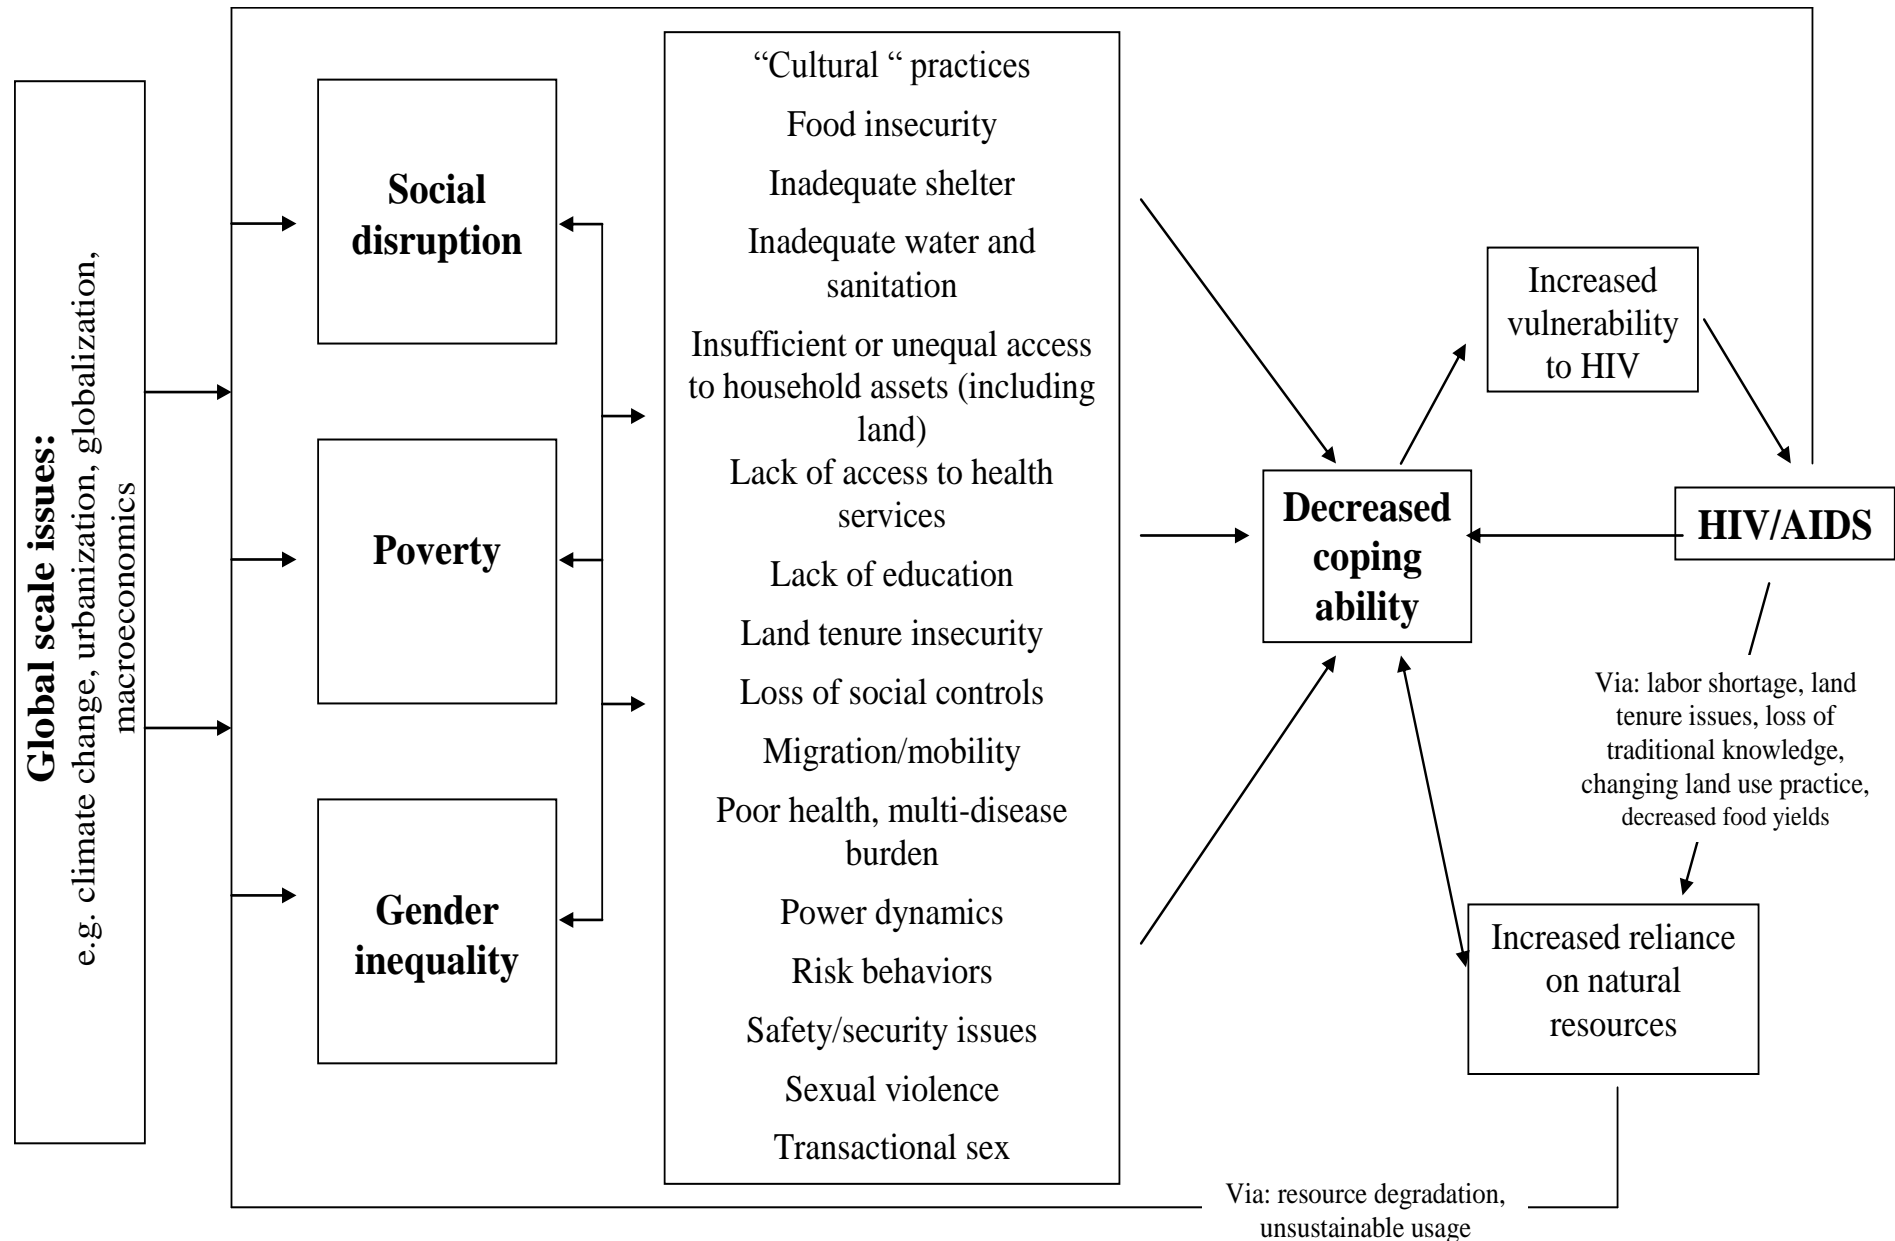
**Global scale issues:** e.g. climate change, urbanization, globalization, macroeconomics

**Social disruption**

**Poverty**

**Gender inequality**

"Cultural " practices

Food insecurity

Inadequate shelter

Inadequate water and sanitation

Insufficient or unequal access to household assets (including land)

Lack of access to health services

Lack of education

Land tenure insecurity

Loss of social controls

Migration/mobility

Poor health, multi-disease burden

Power dynamics

Risk behaviors

Safety/security issues

Sexual violence

Transactional sex

**Decreased coping ability**

Increased vulnerability to HIV

**HIV/AIDS**

Via: labor shortage, land tenure issues, loss of traditional knowledge, changing land use practice, decreased food yields

Increased reliance on natural resources

Via: resource degradation, unsustainable usage